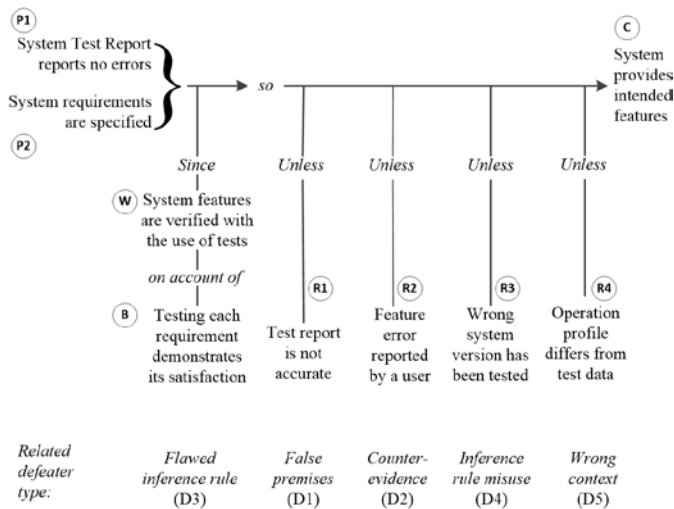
P1

System Test Report reports no errors

System requirements are specified

P2

so

C

System provides intended features

Since

W

System features are verified with the use of tests

on account of

B

Testing each requirement demonstrates its satisfaction

Unless

R1

Test report is not accurate

Unless

R2

Feature error reported by a user

Unless

R3

Wrong system version has been tested

Unless

R4

Operation profile differs from test data

Related defeater type:

Flawed inference rule (D3)

False premises (D1)

Counter-evidence (D2)

Inference rule misuse (D4)

Wrong context (D5)